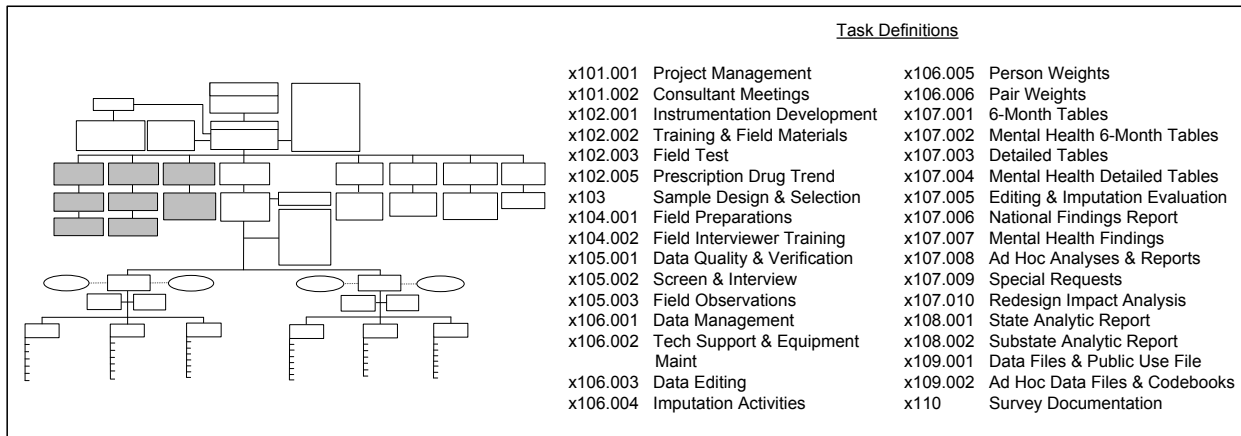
Task Definitions

| | | | |
|---|---|---|---|
| x101.001 | Project Management | x106.005 | Person Weights |
| x101.002 | Consultant Meetings | x106.006 | Pair Weights |
| x102.001 | Instrumentation Development | x107.001 | 6-Month Tables |
| x102.002 | Training & Field Materials | x107.002 | Mental Health 6-Month Tables |
| x102.003 | Field Test | x107.003 | Detailed Tables |
| x102.005 | Prescription Drug Trend | x107.004 | Mental Health Detailed Tables |
| x103 | Sample Design & Selection | x107.005 | Editing & Imputation Evaluation |
| x104.001 | Field Preparations | x107.006 | National Findings Report |
| x104.002 | Field Interviewer Training | x107.007 | Mental Health Findings |
| x105.001 | Data Quality & Verification | x107.008 | Ad Hoc Analyses & Reports |
| x105.002 | Screen & Interview | x107.009 | Special Requests |
| x105.003 | Field Observations | x107.010 | Redesign Impact Analysis |
| x106.001 | Data Management | x108.001 | State Analytic Report |
| x106.002 | Tech Support & Equipment Maint | x108.002 | Substate Analytic Report |
| | | x109.001 | Data Files & Public Use File |
| x106.003 | Data Editing | x109.002 | Ad Hoc Data Files & Codebooks |
| x106.004 | Imputation Activities | x110 | Survey Documentation |